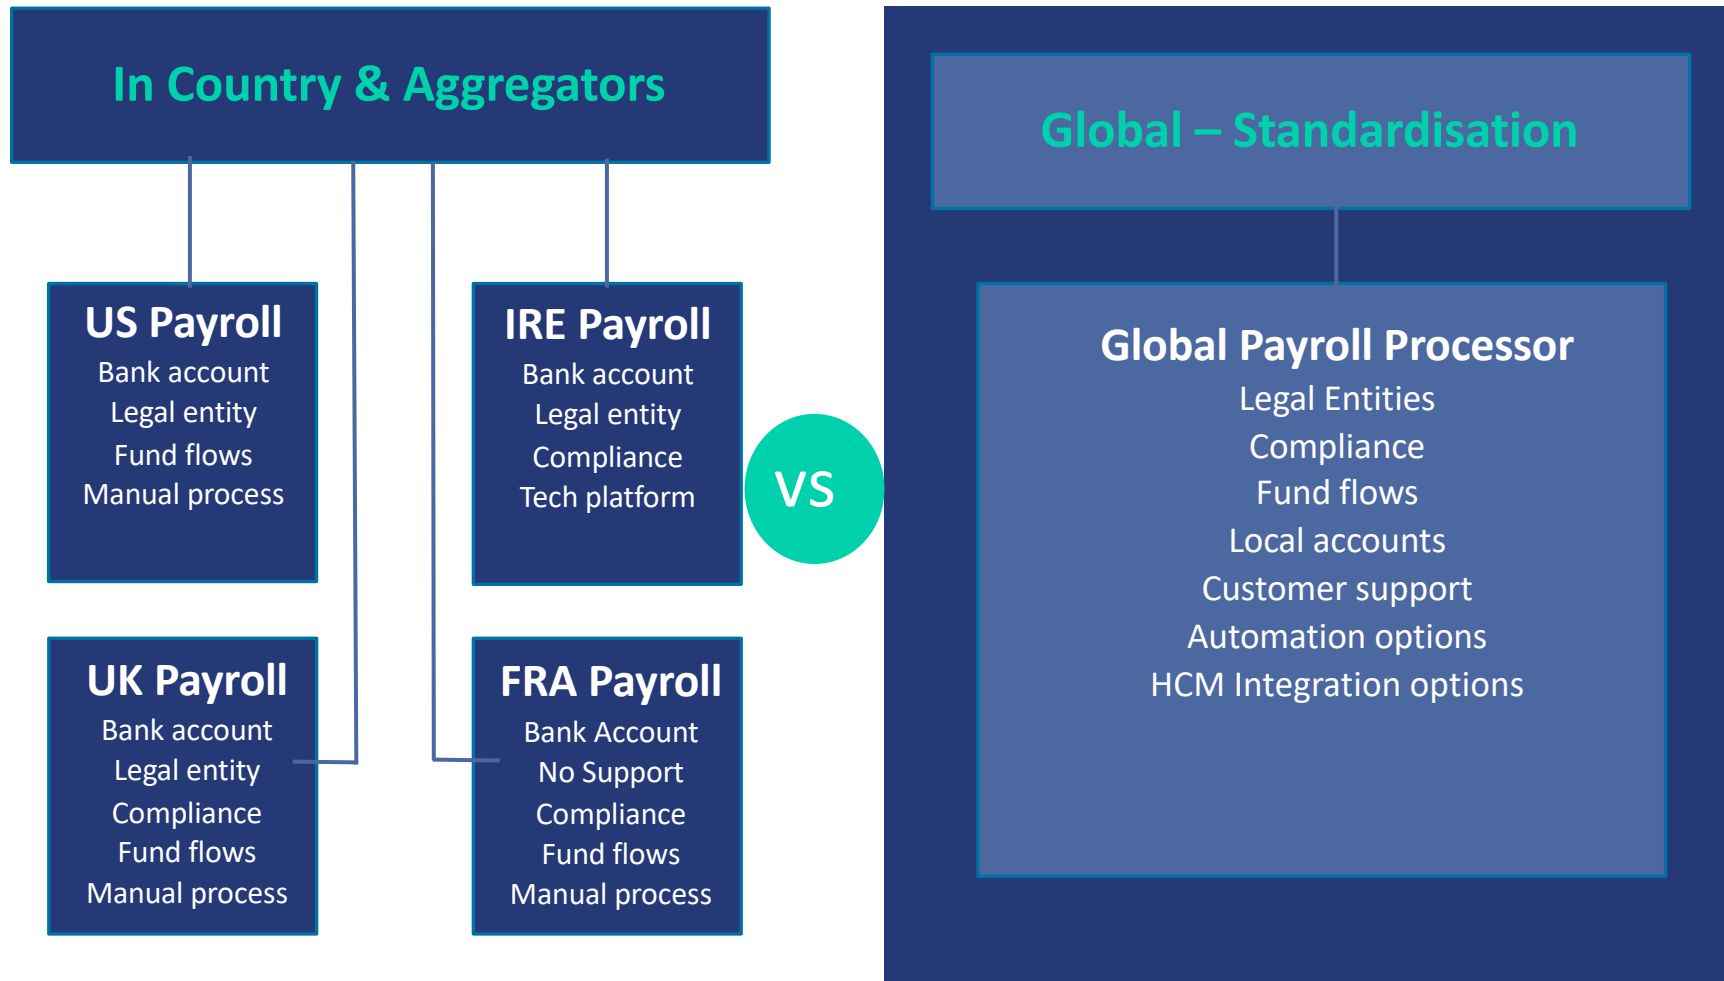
In Country & Aggregators

US Payroll
Bank account
Legal entity
Fund flows
Manual process

IRE Payroll
Bank account
Legal entity
Compliance
Tech platform

UK Payroll
Bank account
Legal entity
Compliance
Fund flows
Manual process

FRA Payroll
Bank Account
No Support
Compliance
Fund flows
Manual process

VS

Global – Standardisation

Global Payroll Processor
Legal Entities
Compliance
Fund flows
Local accounts
Customer support
Automation options
HCM Integration options